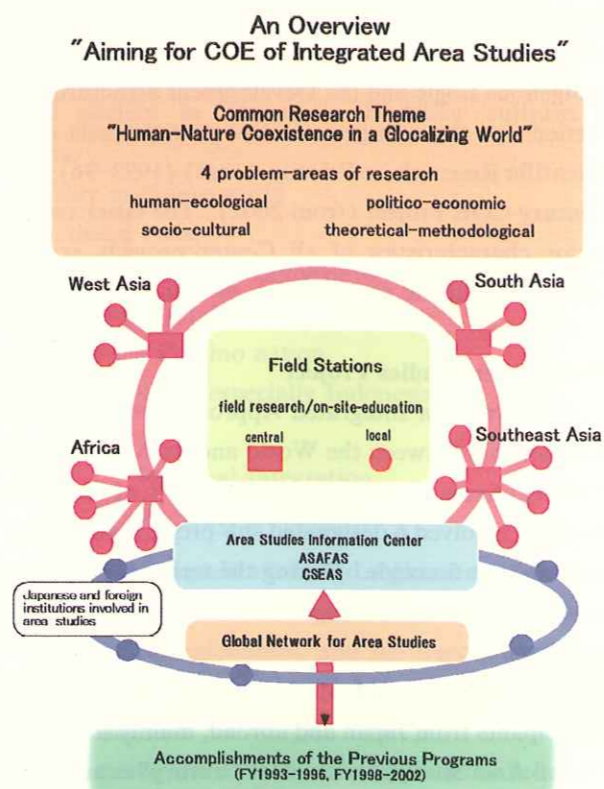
An Overview
"Aiming for COE of Integrated Area Studies"

Common Research Theme
"Human-Nature Coexistence in a Glocalizing World"

4 problem-areas of research

human-ecological politico-economic
socio-cultural theoretical-methodological

West Asia

South Asia

Field Stations

field research/on-site-education

central local

Africa

Southeast Asia

Area Studies Information Center
ASAFAS
CSEAS

Japanese and foreign institutions involved in area studies

Global Network for Area Studies

Accomplishments of the Previous Programs
(FY1993-1996, FY1998-2002)